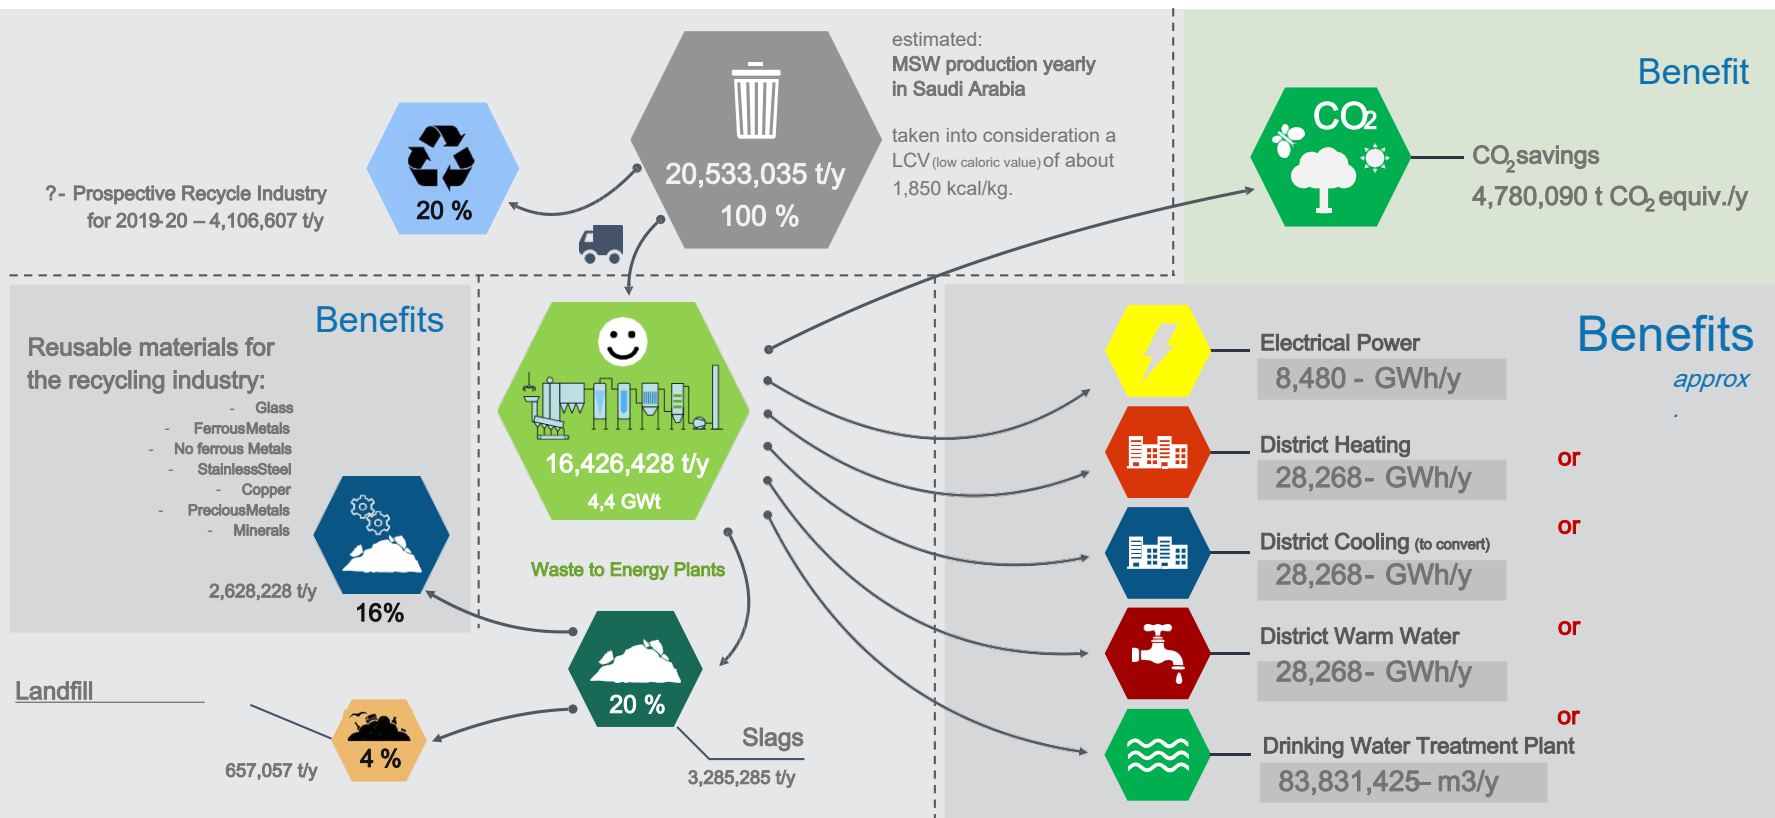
estimated:
MSW production yearly in Saudi Arabia

taken into consideration a LCV (low caloric value) of about 1,850 kcal/kg.

20,533,035 t/y
100 %

20 %

?- Prospective Recycle Industry for 2019-20 – 4,106,607 t/y

Benefit

$CO_2$

$CO_2$ savings
4,780,090 t $CO_2$ equiv./y

Benefits

Reusable materials for the recycling industry:

- Glass
- FerrousMetals
- No ferrous Metals
- StainlessSteel
- Copper
- PreciousMetals
- Minerals

2,628,228 t/y

16%

16,426,428 t/y
4,4 GWt

Waste to Energy Plants

Benefits
approx

Electrical Power
8,480 - GWh/y

District Heating
28,268- GWh/y

or

District Cooling (to convert)
28,268- GWh/y

or

District Warm Water
28,268- GWh/y

or

or

Drinking Water Treatment Plant
83,831,425– m3/y

Landfill

4 %

657,057 t/y

20 %

Slags
3,285,285 t/y